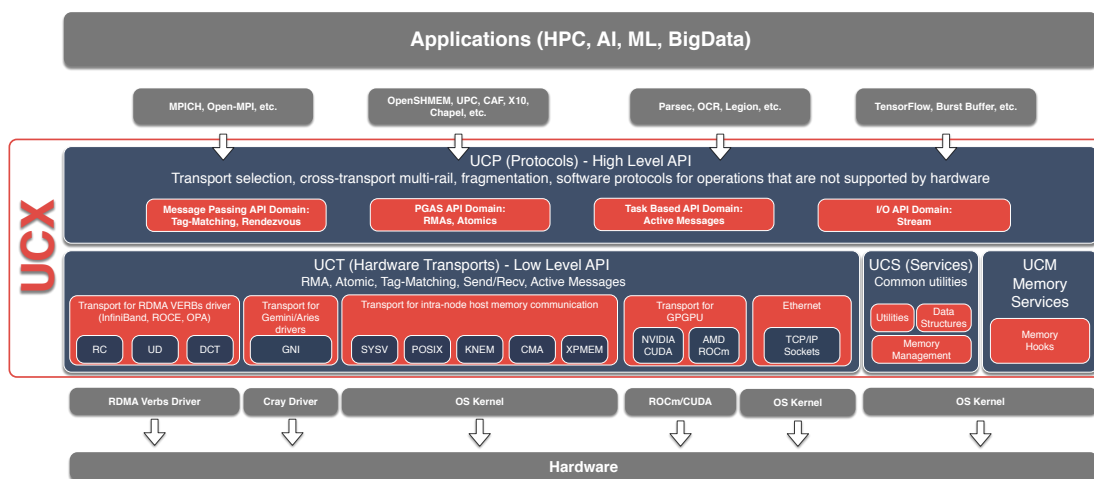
Applications (HPC, AI, ML, BigData)

MPICH, Open-MPI, etc.

OpenSHMEM, UPC, CAF, X10, Chapel, etc.

Parsec, OCR, Legion, etc.

TensorFlow, Burst Buffer, etc.

UCX

UCP (Protocols) - High Level API
Transport selection, cross-transport multi-rail, fragmentation, software protocols for operations that are not supported by hardware

Message Passing API Domain: Tag-Matching, Rendezvous

PGAS API Domain: RMAs, Atomics

Task Based API Domain: Active Messages

I/O API Domain: Stream

UCT (Hardware Transports) - Low Level API
RMA, Atomic, Tag-Matching, Send/Recv, Active Messages

Transport for RDMA VERBs driver (InfiniBand, ROCE, OPA)

RC

UD

DCT

Transport for Gemini/Aries drivers

GNI

Transport for intra-node host memory communication

SYSV

POSIX

KNEM

CMA

XPMEM

Transport for GPGPU

NVIDIA CUDA

AMD ROCm

Ethernet

TCP/IP Sockets

UCS (Services)
Common utilities

Utilities

Data Structures

Memory Management

UCM Memory Services

Memory Hooks

RDMA Verbs Driver

Cray Driver

OS Kernel

ROCm/CUDA

OS Kernel

OS Kernel

Hardware